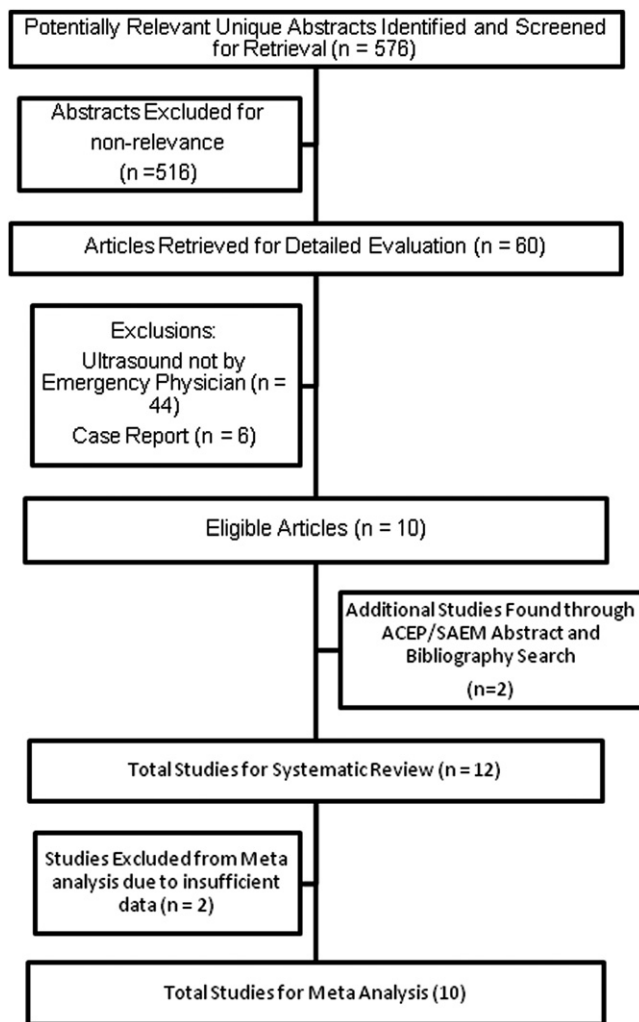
Potentially Relevant Unique Abstracts Identified and Screened for Retrieval (n = 576)

Abstracts Excluded for non-relevance (n =516)

Articles Retrieved for Detailed Evaluation (n = 60)

Exclusions:
Ultrasound not by Emergency Physician (n = 44)
Case Report (n = 6)

Eligible Articles (n = 10)

Additional Studies Found through ACEP/SAEM Abstract and Bibliography Search
(n=2)

Total Studies for Systematic Review (n = 12)

Studies Excluded from Meta analysis due to insufficient data (n = 2)

Total Studies for Meta Analysis (10)